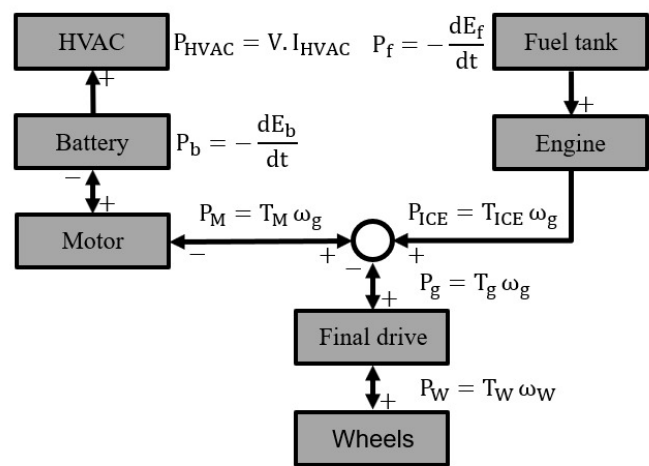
HVAC

$P_{HVAC} = V. I_{HVAC}$

$P_f = -\frac{dE_f}{dt}$

Fuel tank

+

+

Battery

$P_b = -\frac{dE_b}{dt}$

Engine

−

+

$P_M = T_M \omega_g$

$P_{ICE} = T_{ICE} \omega_g$

Motor

−

+

−

+

+

$P_g = T_g \omega_g$

Final drive

+

$P_W = T_W \omega_W$

Wheels